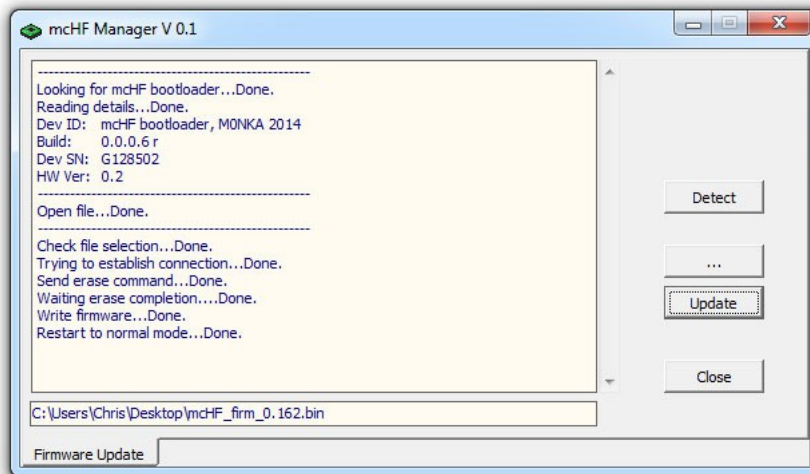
mcHF Manager V 0.1

------------------------------------------------
Looking for mcHF bootloader...Done.
Reading details...Done.
Dev ID: mcHF bootloader, M0NKA 2014
Build: 0.0.0.6 r
Dev SN: G128502
HW Ver: 0.2
------------------------------------------------
Open file...Done.
------------------------------------------------
Check file selection...Done.
Trying to establish connection...Done.
Send erase command...Done.
Waiting erase completion....Done.
Write firmware...Done.
Restart to normal mode...Done.

C:\Users\Chris\Desktop\mcHF_firm_0.162.bin

Detect

...

Update

Close

Firmware Update